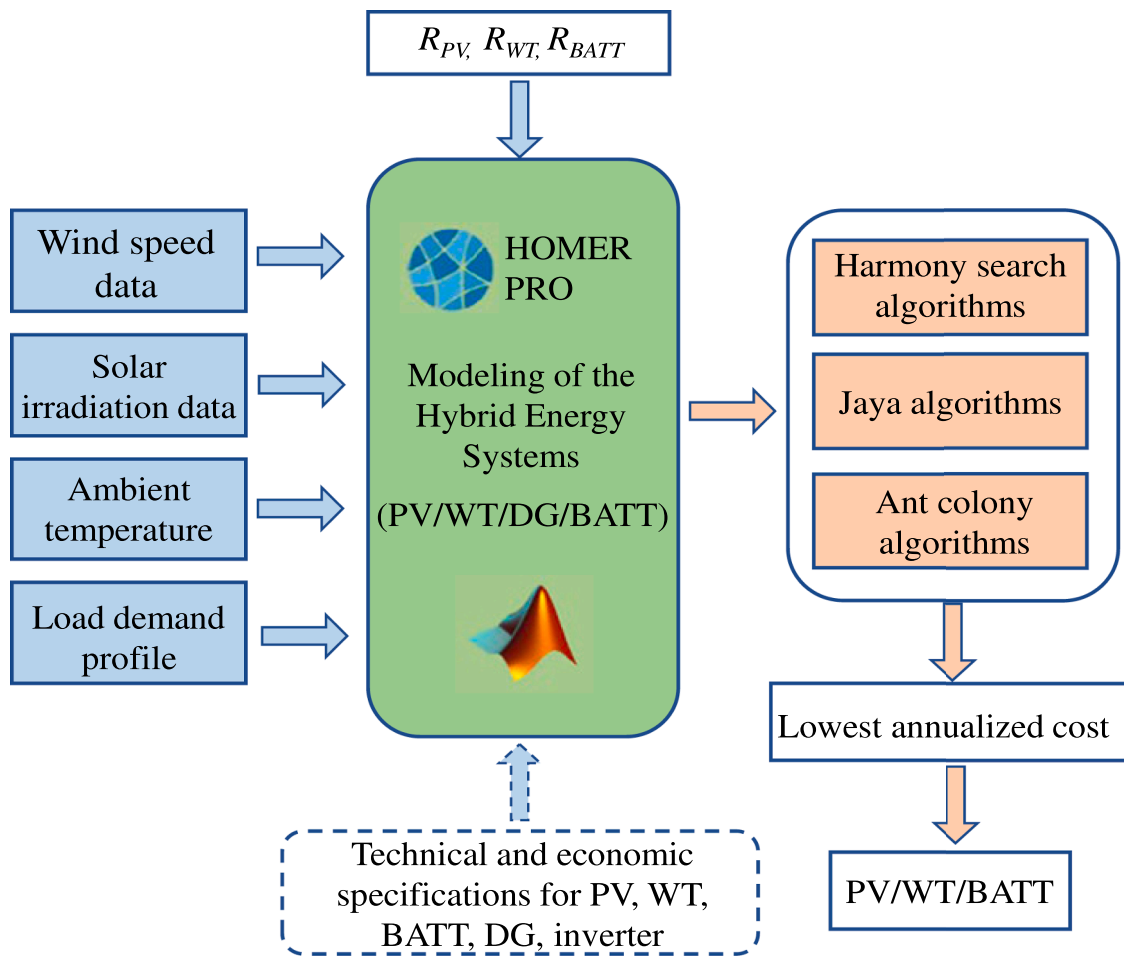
$R_{PV,}$ $R_{WT,}$ $R_{BATT}$

Wind speed data

Solar irradiation data

Ambient temperature

Load demand profile

HOMER PRO

Modeling of the Hybrid Energy Systems

(PV/WT/DG/BATT)

Technical and economic specifications for PV, WT, BATT, DG, inverter

Harmony search algorithms

Jaya algorithms

Ant colony algorithms

Lowest annualized cost

PV/WT/BATT